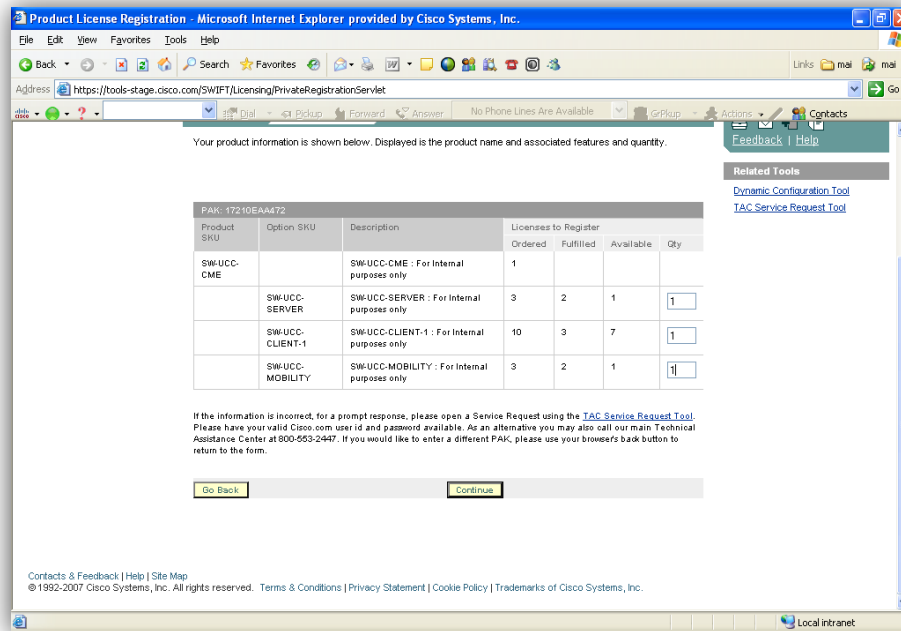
Product License Registration - Microsoft Internet Explorer provided by Cisco Systems, Inc.

File Edit View Favorites Tools Help

Back Search Favorites

Links mai mai

Address https://tools-stage.cisco.com/SWIFT/Licensing/PrivateRegistrationServlet

Go

Dial Pickup Forward Answer No Phone Lines Are Available GrPkup Actions Contacts

Feedback | Help

Your product information is shown below. Displayed is the product name and associated features and quantity.

Related Tools

Dynamic Configuration Tool

TAC Service Request Tool

PAK: 17210EAA472

| Product SKU | Option SKU | Description | Ordered | Fulfilled | Available | Qty |
|---|---|---|---|---|---|---|
| SW-UCC-CME | | SW-UCC-CME : For Internal purposes only | 1 | | | |
| | SW-UCC-SERVER | SW-UCC-SERVER : For Internal purposes only | 3 | 2 | 1 | 1 |
| | SW-UCC-CLIENT-1 | SW-UCC-CLIENT-1 : For Internal purposes only | 10 | 3 | 7 | 1 |
| | SW-UCC-MOBILITY | SW-UCC-MOBILITY : For Internal purposes only | 3 | 2 | 1 | 1 |

Licenses to Register

If the information is incorrect, for a prompt response, please open a Service Request using the TAC Service Request Tool. Please have your valid Cisco.com user id and password available. As an alternative you may also call our main Technical Assistance Center at 800-553-2447. If you would like to enter a different PAK, please use your browser's back button to return to the form.

Go Back

Continue

Contacts & Feedback | Help | Site Map
© 1992-2007 Cisco Systems, Inc. All rights reserved. Terms & Conditions | Privacy Statement | Cookie Policy | Trademarks of Cisco Systems, Inc.

Local intranet